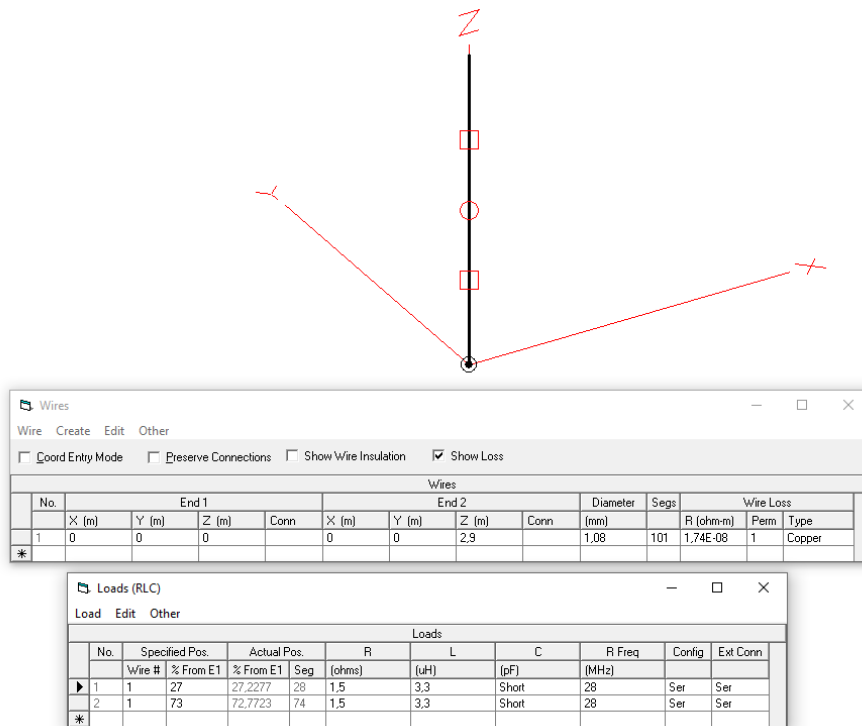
Z
Y
X

Wires
Wire Create Edit Other
Coord Entry Mode  Preserve Connections  Show Wire Insulation  Show Loss

Wires

| No. | End 1 X (m) | End 1 Y (m) | End 1 Z (m) | End 1 Conn | End 2 X (m) | End 2 Y (m) | End 2 Z (m) | End 2 Conn | Diameter (mm) | Segs | Wire Loss R (ohm-m) | Perm | Type |
|---|---|---|---|---|---|---|---|---|---|---|---|---|---|
| 1 | 0 | 0 | 0 | | 0 | 0 | 2,9 | | 1,08 | 101 | 1,74E-08 | 1 | Copper |
| * | | | | | | | | | | | | | |

Loads (RLC)
Load Edit Other

Loads

| No. | Specified Pos. Wire # | Specified Pos. % From E1 | Actual Pos. % From E1 | Actual Pos. Seg | R (ohms) | L (uH) | C (pF) | R Freq (MHz) | Config | Ext Conn |
|---|---|---|---|---|---|---|---|---|---|---|
| 1 | 1 | 27 | 27,2277 | 28 | 1,5 | 3,3 | Short | 28 | Ser | Ser |
| 2 | 1 | 73 | 72,7723 | 74 | 1,5 | 3,3 | Short | 28 | Ser | Ser |
| * | | | | | | | | | | |